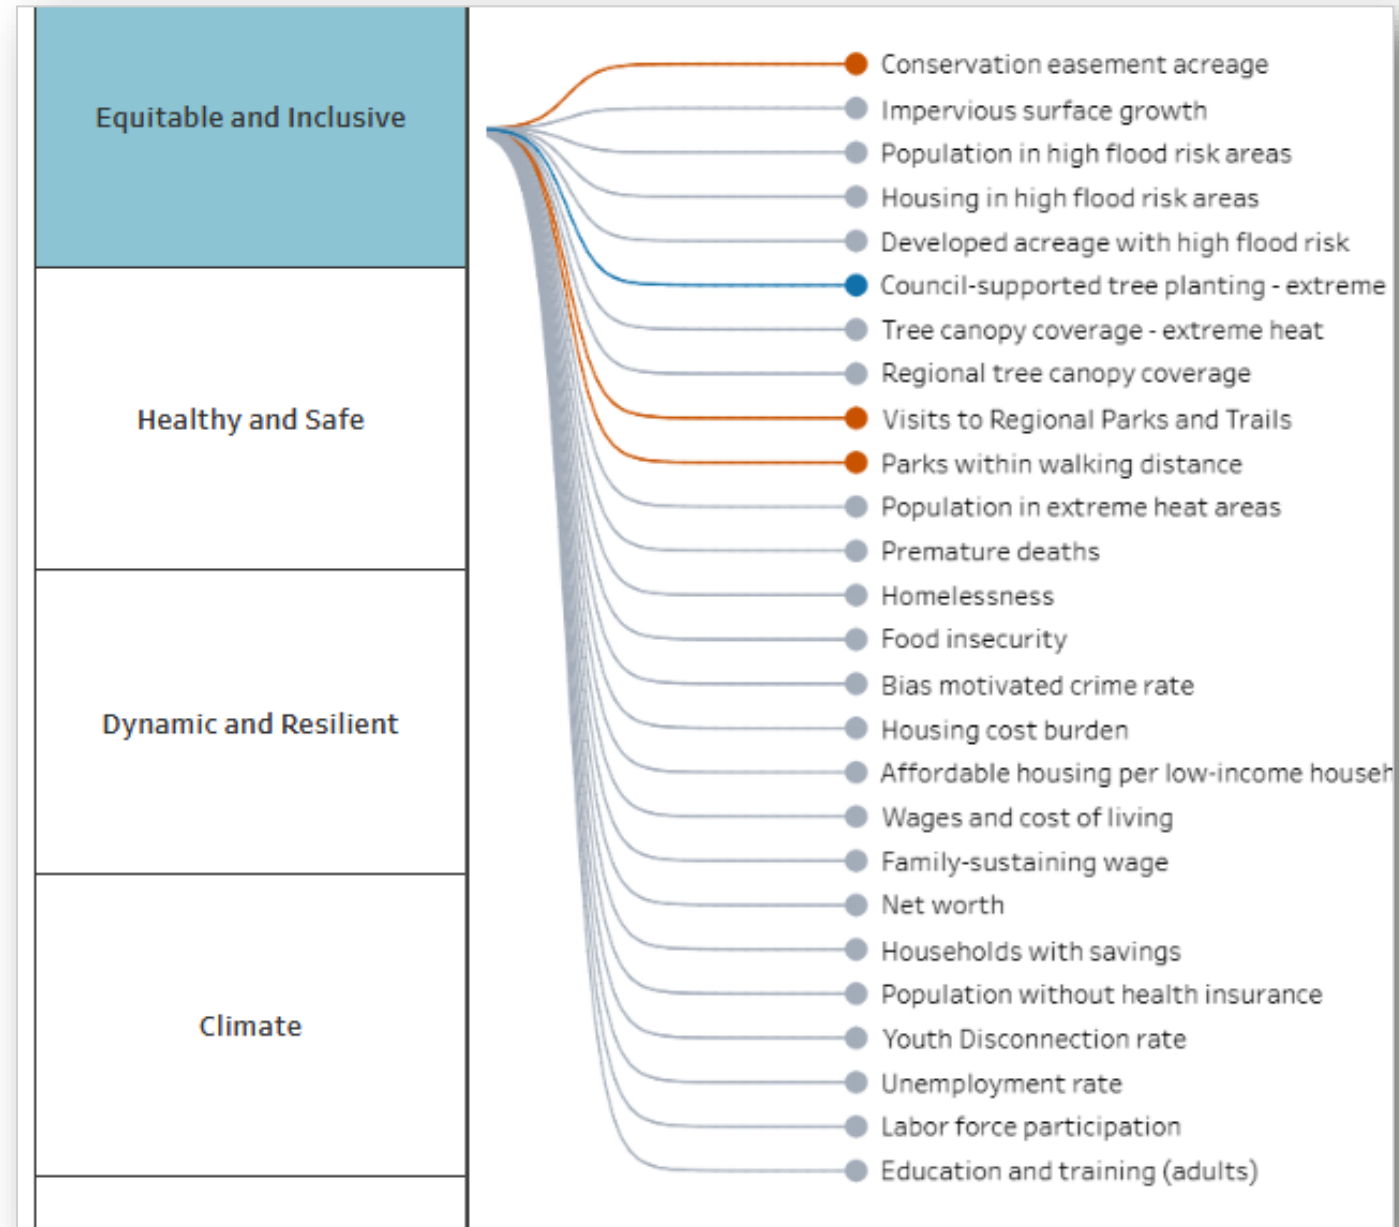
Equitable and Inclusive

Healthy and Safe

Dynamic and Resilient

Climate

Conservation easement acreage
Impervious surface growth
Population in high flood risk areas
Housing in high flood risk areas
Developed acreage with high flood risk
Council-supported tree planting - extreme
Tree canopy coverage - extreme heat
Regional tree canopy coverage
Visits to Regional Parks and Trails
Parks within walking distance
Population in extreme heat areas
Premature deaths
Homelessness
Food insecurity
Bias motivated crime rate
Housing cost burden
Affordable housing per low-income househ
Wages and cost of living
Family-sustaining wage
Net worth
Households with savings
Population without health insurance
Youth Disconnection rate
Unemployment rate
Labor force participation
Education and training (adults)